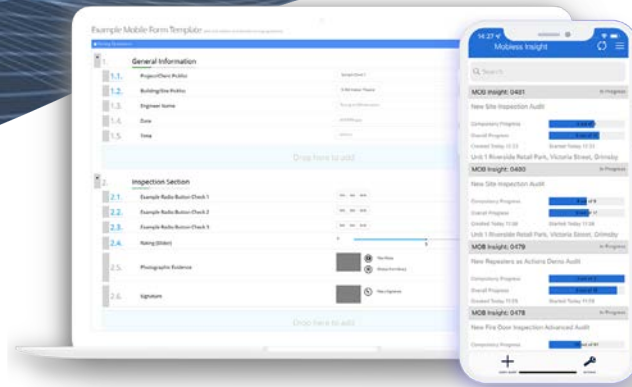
Example Mobile Form Template

1. General Information

1.1. Project/Client Profile

1.2. Building/Site Profile

1.3. Engineer Name

1.4. Date

1.5. Time

Drop here to add

2. Inspection Section

2.1. Example Radio Button Check 1

2.2. Example Radio Button Check 2

2.3. Example Radio Button Check 3

2.4. Rating (Slider)

2.5. Photographic Evidence

2.6. Signature

Drop here to add

14:27

Mobiless Insight

Q Search

MOB Insight: 0481 In Progress

New Site Inspection Audit

Compulsory Progress

Overall Progress

Created: Today 11:33

Started: Today 11:33

Unit 1 Riverside Retail Park, Victoria Street, Grimsby

MOB Insight: 0480 In Progress

New Site Inspection Audit

Compulsory Progress

Overall Progress

Created: Today 11:06

Started: Today 11:06

Unit 1 Riverside Retail Park, Victoria Street, Grimsby

MOB Insight: 0479 In Progress

New Repeaters as Actions Demo Audit

Compulsory Progress

Overall Progress

Created: Today 11:05

Started: Today 11:05

MOB Insight: 0478 In Progress

New Fire Door Inspection Advanced Audit

Compulsory Progress